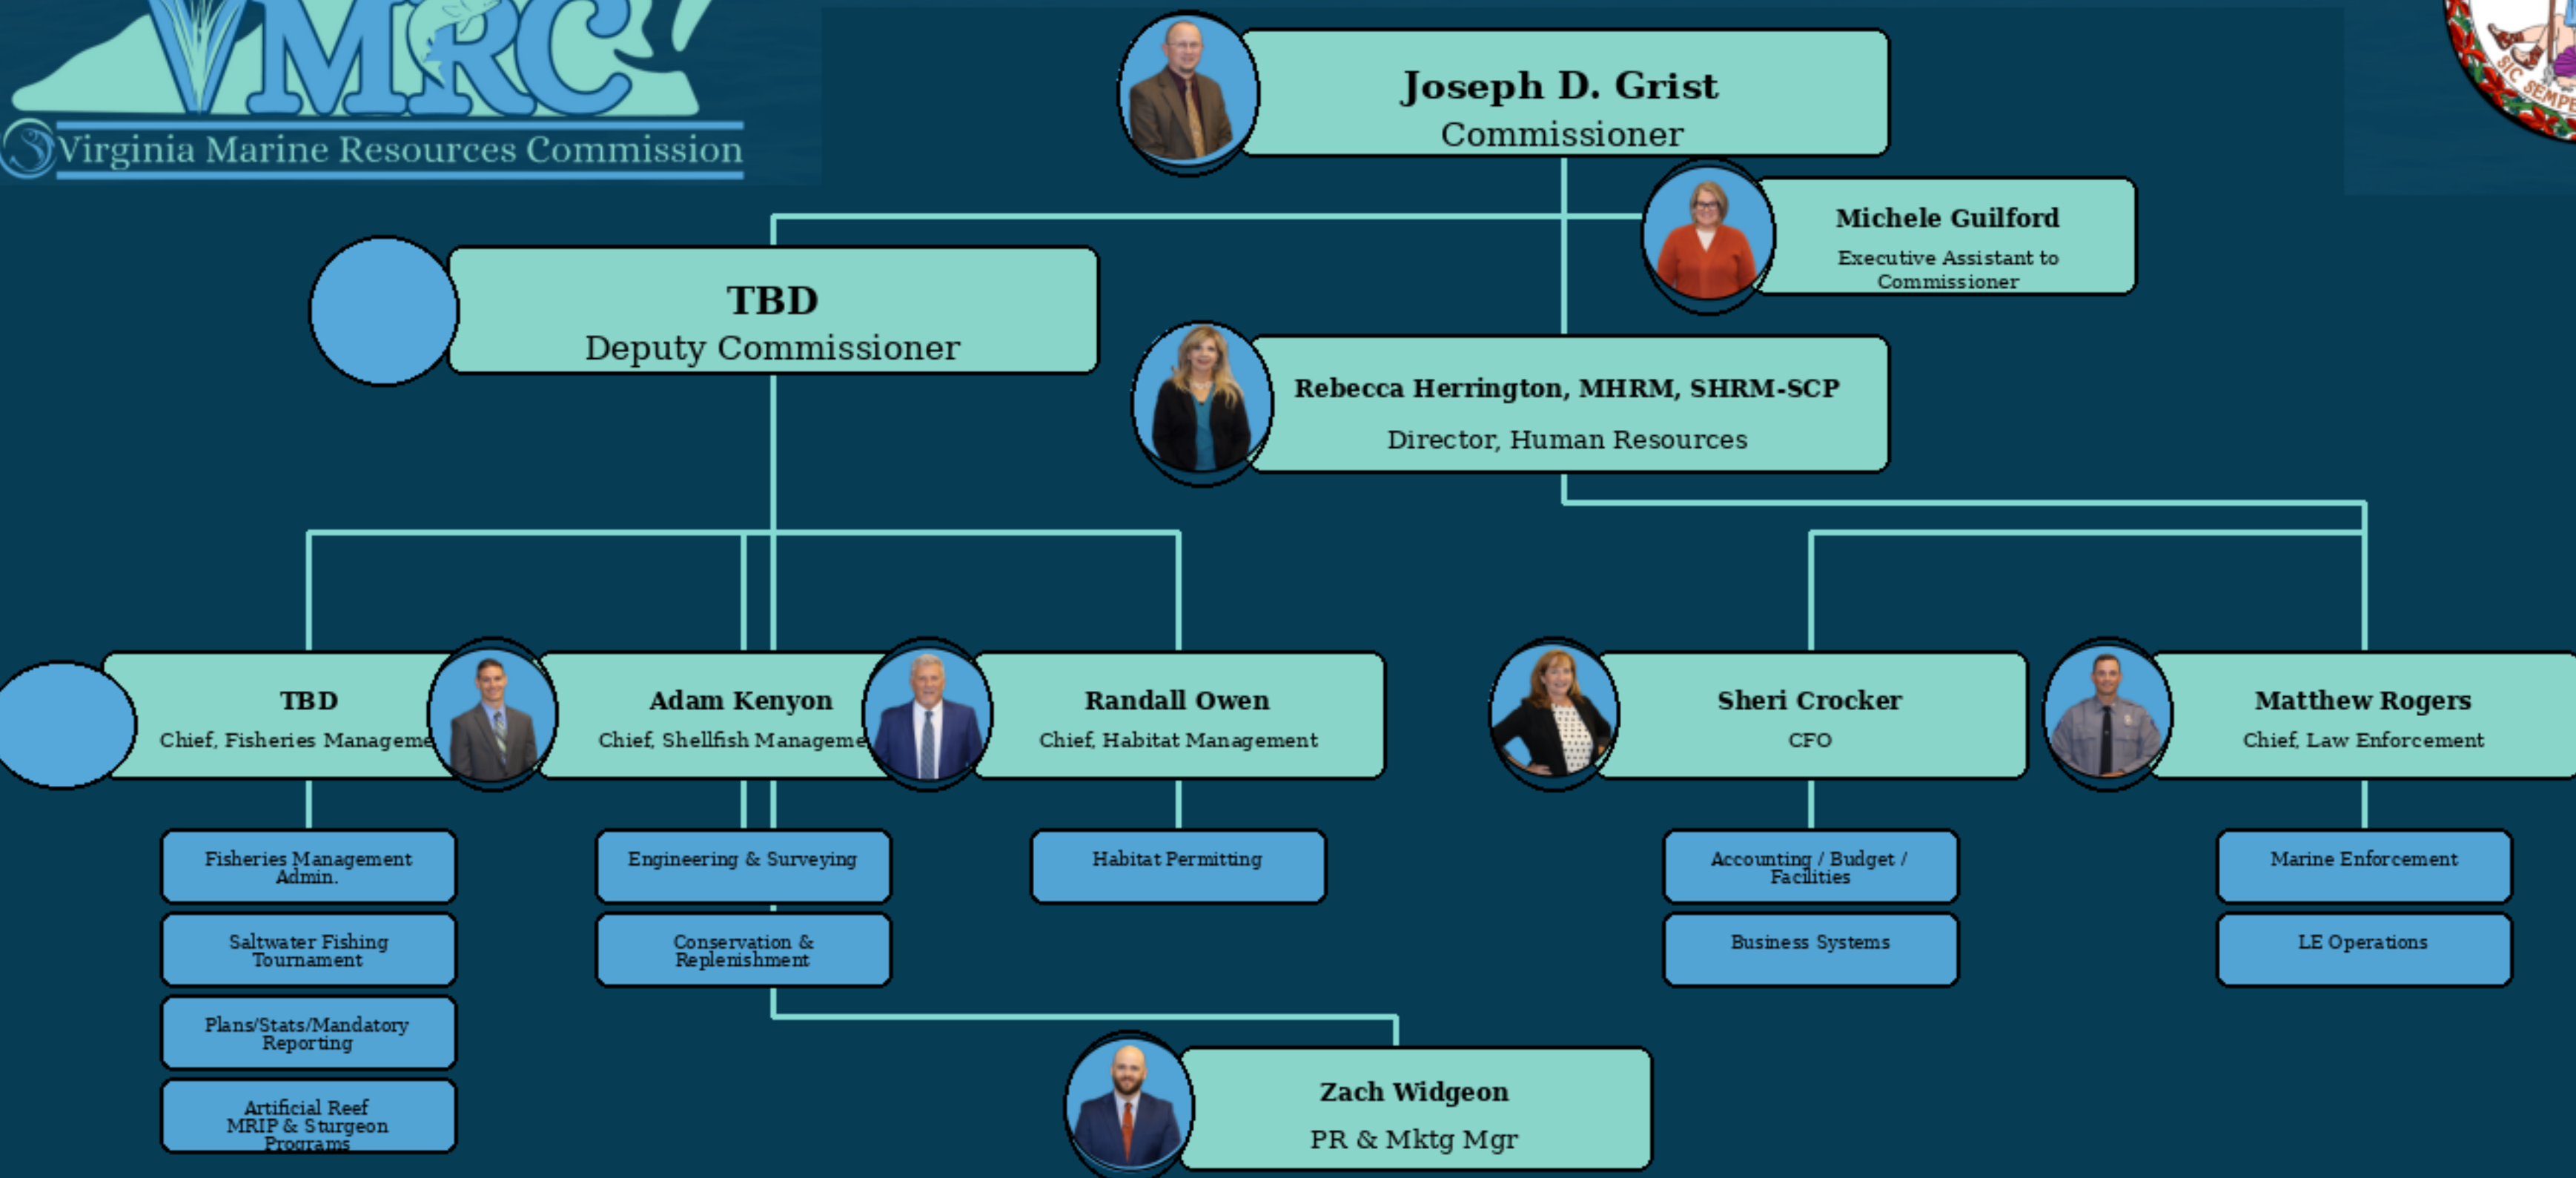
VMRC
Virginia Marine Resources Commission

Joseph D. Grist
Commissioner

Michele Guilford
Executive Assistant to Commissioner

TBD
Deputy Commissioner

Rebecca Herrington, MHRM, SHRM-SCP
Director, Human Resources

TBD
Chief, Fisheries Manageme

Adam Kenyon
Chief, Shellfish Manageme

Randall Owen
Chief, Habitat Management

Sheri Crocker
CFO

Matthew Rogers
Chief, Law Enforcement

Fisheries Management Admin.

Saltwater Fishing Tournament

Plans/Stats/Mandatory Reporting

Artificial Reef MRIP & Sturgeon Programs

Engineering & Surveying

Conservation & Replenishment

Habitat Permitting

Accounting / Budget / Facilities

Business Systems

Marine Enforcement

LE Operations

Zach Widgeon
PR & Mktg Mgr

SIC SEMPE